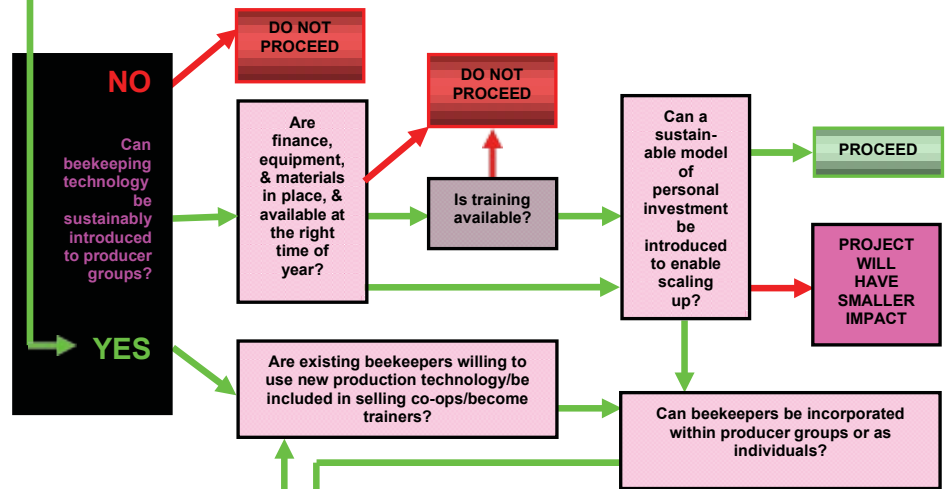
NO

Can beekeeping technology be sustainably introduced to producer groups?

YES

DO NOT PROCEED

Are finance, equipment, & materials in place, & available at the right time of year?

DO NOT PROCEED

Is training available?

Can a sustainable model of personal investment be introduced to enable scaling up?

PROCEED

PROJECT WILL HAVE SMALLER IMPACT

Are existing beekeepers willing to use new production technology/be included in selling co-ops/become trainers?

Can beekeepers be incorporated within producer groups or as individuals?